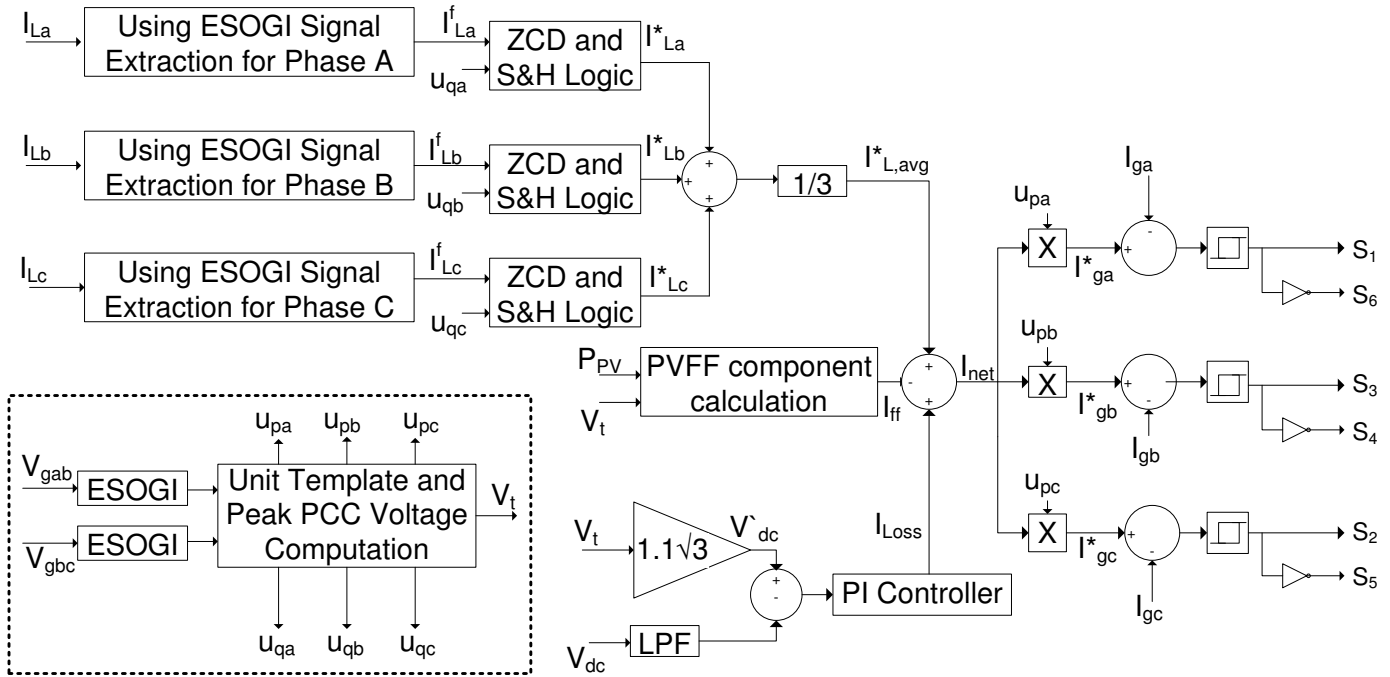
$I_{La}$ Using ESOGI Signal Extraction for Phase A $I^f_{La}$ ZCD and S&H Logic $I^*_{La}$ $u_{qa}$

$I_{Lb}$ Using ESOGI Signal Extraction for Phase B $I^f_{Lb}$ ZCD and S&H Logic $I^*_{Lb}$ $u_{qb}$

$I_{Lc}$ Using ESOGI Signal Extraction for Phase C $I^f_{Lc}$ ZCD and S&H Logic $I^*_{Lc}$ $u_{qc}$

+ + + 1/3 $I^*_{L,avg}$

$P_{PV}$ $V_t$ PVFF component calculation $I_{ff}$ - + + $I_{net}$

$u_{pa}$ X $I^*_{ga}$ + - $I_{ga}$ $S_1$ $S_6$

$u_{pb}$ X $I^*_{gb}$ + - $I_{gb}$ $S_3$ $S_4$

$u_{pc}$ X $I^*_{gc}$ + - $I_{gc}$ $S_2$ $S_5$

$V_{gab}$ ESOGI $V_{gbc}$ ESOGI Unit Template and Peak PCC Voltage Computation $V_t$ $u_{pa}$ $u_{pb}$ $u_{pc}$ $u_{qa}$ $u_{qb}$ $u_{qc}$

$V_t$ $1.1\sqrt{3}$ $V`_{dc}$ + - PI Controller $I_{Loss}$

$V_{dc}$ LPF